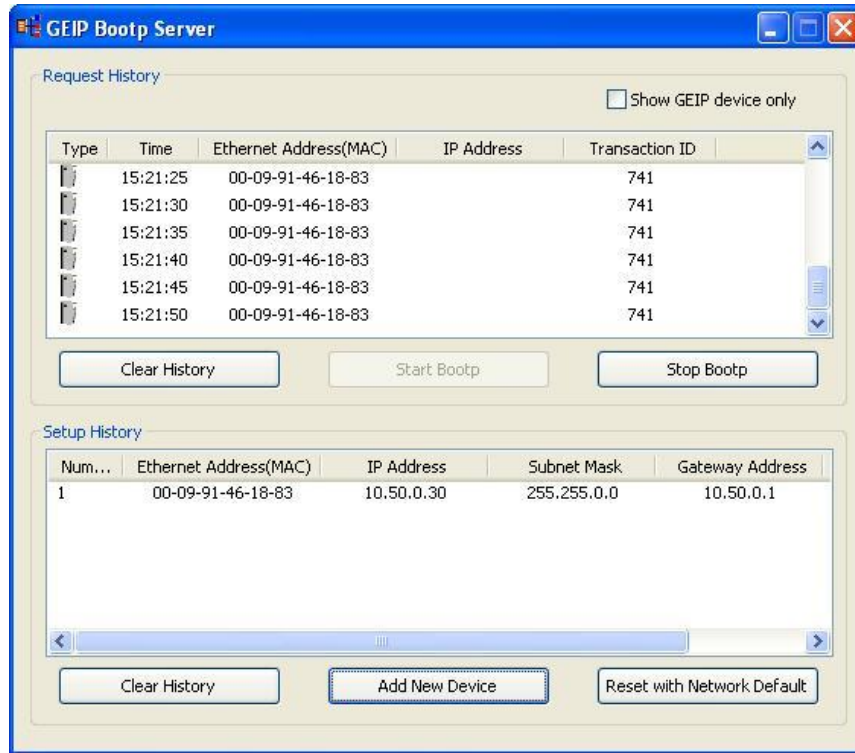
GEIP Bootp Server

Request History

Show GEIP device only

| Type | Time | Ethernet Address(MAC) | IP Address | Transaction ID |
|---|---|---|---|---|
| | 15:21:25 | 00-09-91-46-18-83 | | 741 |
| | 15:21:30 | 00-09-91-46-18-83 | | 741 |
| | 15:21:35 | 00-09-91-46-18-83 | | 741 |
| | 15:21:40 | 00-09-91-46-18-83 | | 741 |
| | 15:21:45 | 00-09-91-46-18-83 | | 741 |
| | 15:21:50 | 00-09-91-46-18-83 | | 741 |

Clear History | Start Bootp | Stop Bootp

Setup History

| Num... | Ethernet Address(MAC) | IP Address | Subnet Mask | Gateway Address |
|---|---|---|---|---|
| 1 | 00-09-91-46-18-83 | 10.50.0.30 | 255.255.0.0 | 10.50.0.1 |

Clear History | Add New Device | Reset with Network Default